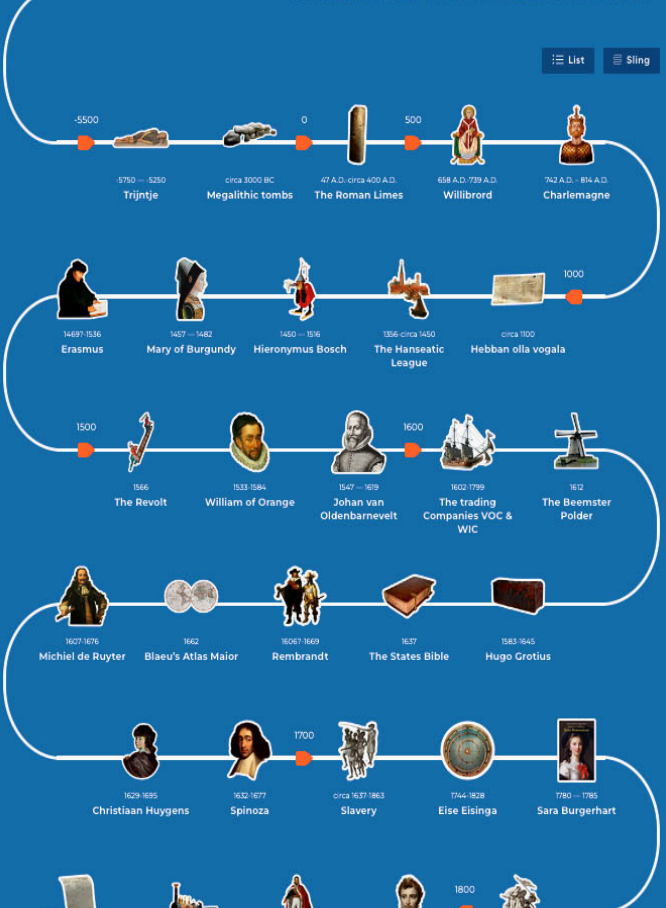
List

Sling

-5500

0

500

-5750 — -5250
Trijntje

circa 3000 BC
Megalithic tombs

47 A.D.-circa 400 A.D.
The Roman Limes

658 A.D.-739 A.D.
Willibrord

742 A.D. - 814 A.D.
Charlemagne

1000

1469?-1536
Erasmus

1457 — 1482
Mary of Burgundy

1450 — 1516
Hieronymus Bosch

1356-circa 1450
The Hanseatic League

circa 1100
Hebban olla vogala

1500

1600

1566
The Revolt

1533-1584
William of Orange

1547 — 1619
Johan van Oldenbarnevelt

1602-1799
The trading Companies VOC & WIC

1612
The Beemster Polder

1607-1676
Michiel de Ruyter

1662
Blaeu's Atlas Maior

1606?-1669
Rembrandt

1637
The States Bible

1583-1645
Hugo Grotius

1700

1629-1695
Christiaan Huygens

1632-1677
Spinoza

circa 1637-1863
Slavery

1744-1828
Eise Eisinga

1780 — 1785
Sara Burgerhart

1800